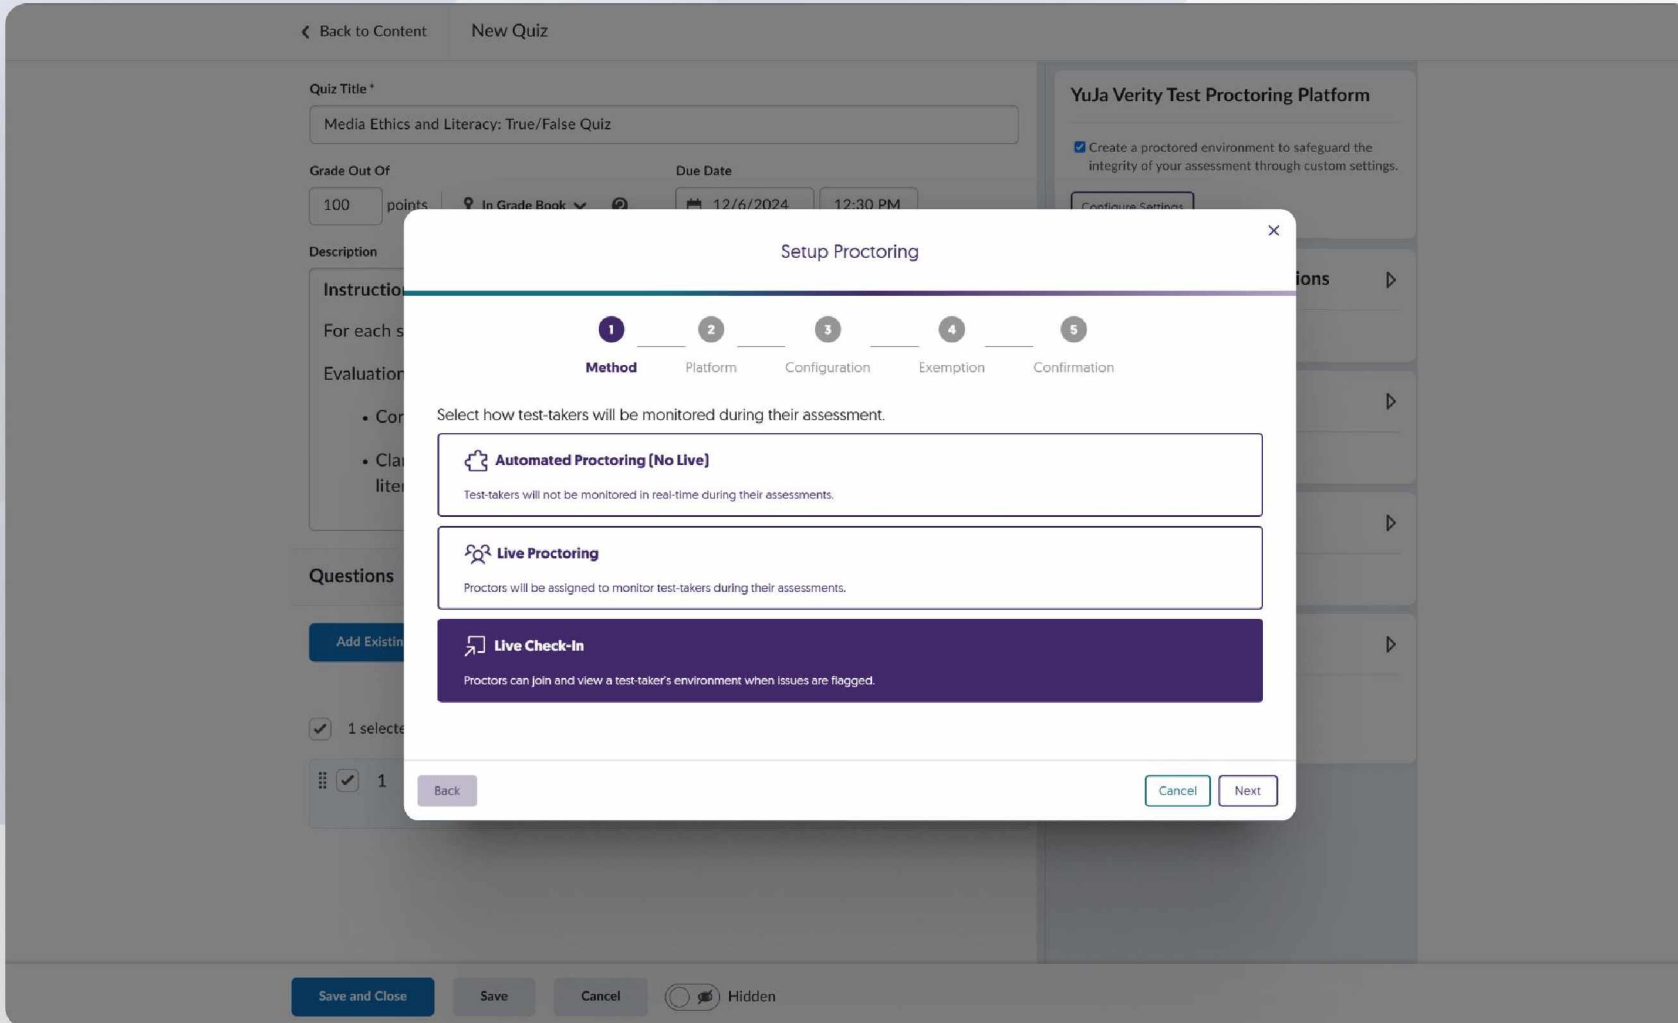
Back to Content New Quiz

Quiz Title *

Media Ethics and Literacy: True/False Quiz

Grade Out Of

100 points In Grade Book

Due Date

12/6/2024 12:30 PM

Description

Instructio

For each s

Evaluation

• Co

• Cla lite

Questions

Add Existin

1 selecte

1

YuJa Verity Test Proctoring Platform

Create a proctored environment to safeguard the integrity of your assessment through custom settings.

Configure Settings

ions

Setup Proctoring

1 Method 2 Platform 3 Configuration 4 Exemption 5 Confirmation

Select how test-takers will be monitored during their assessment.

Automated Proctoring (No Live)

Test-takers will not be monitored in real-time during their assessments.

Live Proctoring

Proctors will be assigned to monitor test-takers during their assessments.

Live Check-In

Proctors can join and view a test-taker's environment when issues are flagged.

Back

Cancel Next

Save and Close Save Cancel Hidden